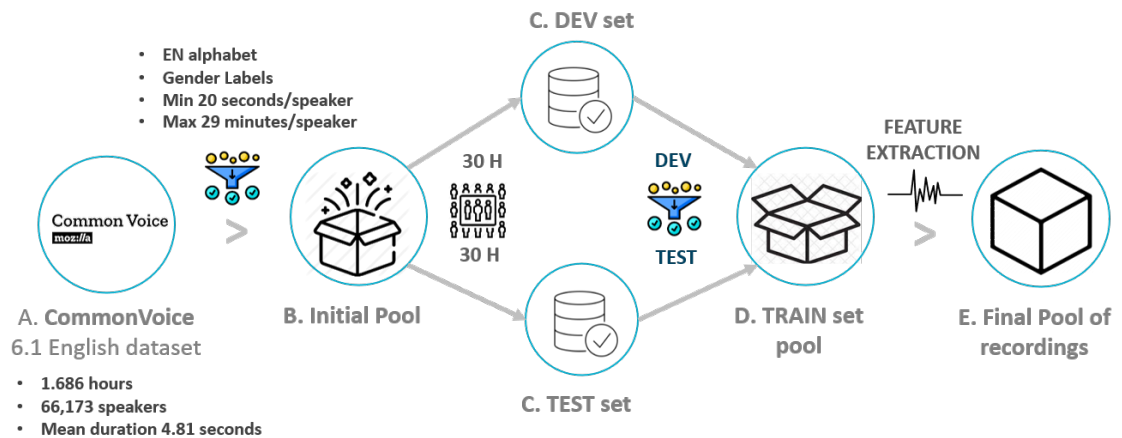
C. DEV set

• EN alphabet
• Gender Labels
• Min 20 seconds/speaker
• Max 29 minutes/speaker

30 H

30 H

DEV

TEST

FEATURE EXTRACTION

Common Voice
moz://a

A. CommonVoice 6.1 English dataset

• 1.686 hours
• 66,173 speakers
• Mean duration 4.81 seconds

B. Initial Pool

C. TEST set

D. TRAIN set pool

E. Final Pool of recordings